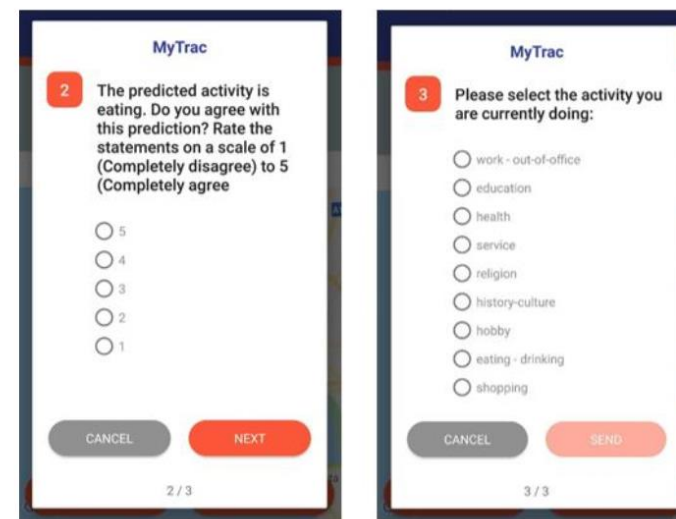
MyTrac

2 The predicted activity is eating. Do you agree with this prediction? Rate the statements on a scale of 1 (Completely disagree) to 5 (Completely agree

5
4
3
2
1

CANCEL NEXT

2 / 3

MyTrac

3 Please select the activity you are currently doing:

work - out-of-office
education
health
service
religion
history-culture
hobby
eating - drinking
shopping

CANCEL SEND

3 / 3